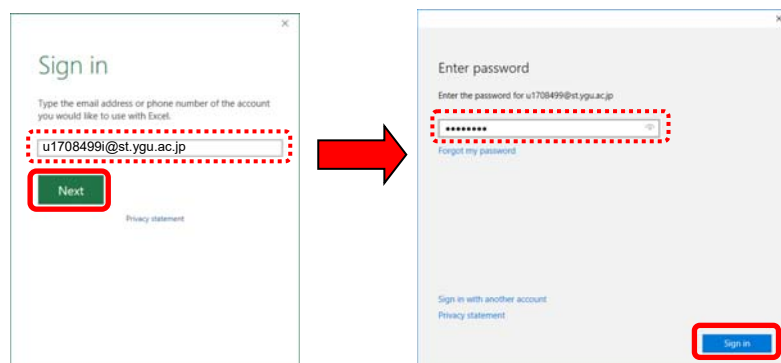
×

Sign in

Type the email address or phone number of the account you would like to use with Excel.

u1708499i@st.ygu.ac.jp

Next

Privacy statement

×

Enter password

Enter the password for u1708499@st.ygu.ac.jp

••••••••

Forgot my password

Sign in with another account

Privacy statement

Sign in